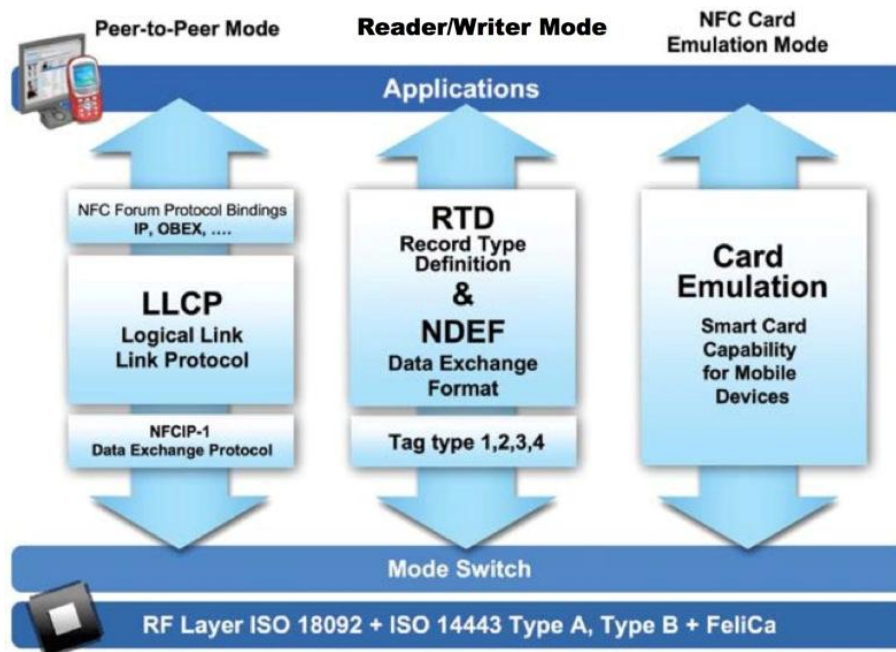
Peer-to-Peer Mode

Reader/Writer Mode

NFC Card Emulation Mode

Applications

NFC Forum Protocol Bindings
IP, OBEX, ....

LLCP
Logical Link
Link Protocol

NFCIP-1
Data Exchange Protocol

RTD
Record Type Definition
&
NDEF
Data Exchange Format

Tag type 1,2,3,4

Card Emulation
Smart Card Capability for Mobile Devices

Mode Switch

RF Layer ISO 18092 + ISO 14443 Type A, Type B + FeliCa